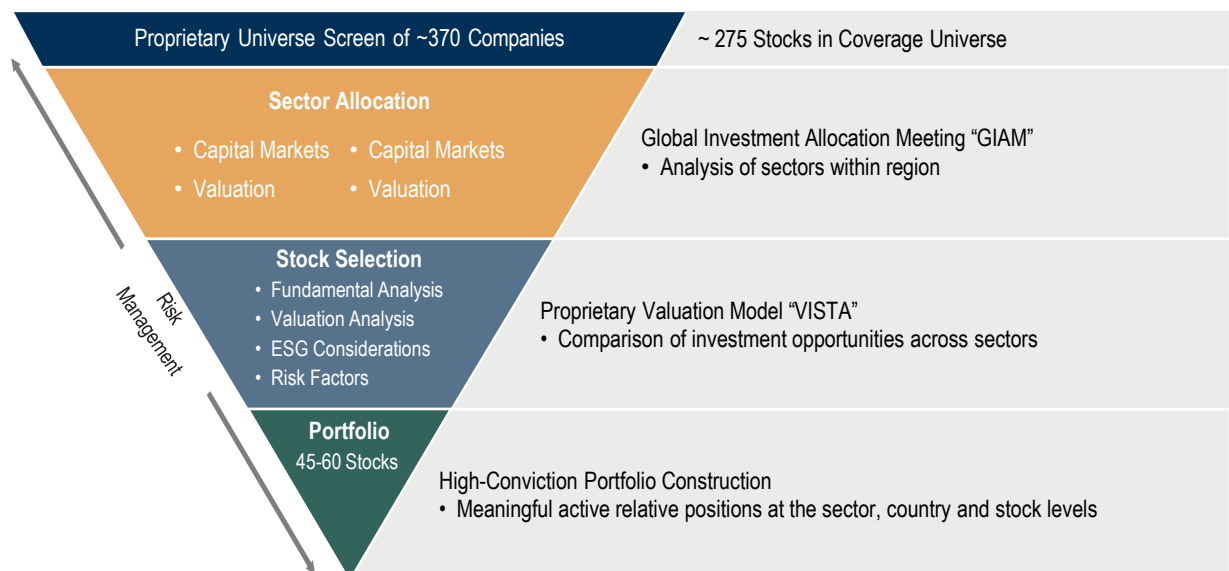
Proprietary Universe Screen of ~370 Companies

~ 275 Stocks in Coverage Universe

Sector Allocation

• Capital Markets • Capital Markets
• Valuation • Valuation

Global Investment Allocation Meeting "GIAM"
• Analysis of sectors within region

Stock Selection
• Fundamental Analysis
• Valuation Analysis
• ESG Considerations
• Risk Factors

Risk Management

Proprietary Valuation Model "VISTA"
• Comparison of investment opportunities across sectors

Portfolio
45-60 Stocks

High-Conviction Portfolio Construction
• Meaningful active relative positions at the sector, country and stock levels